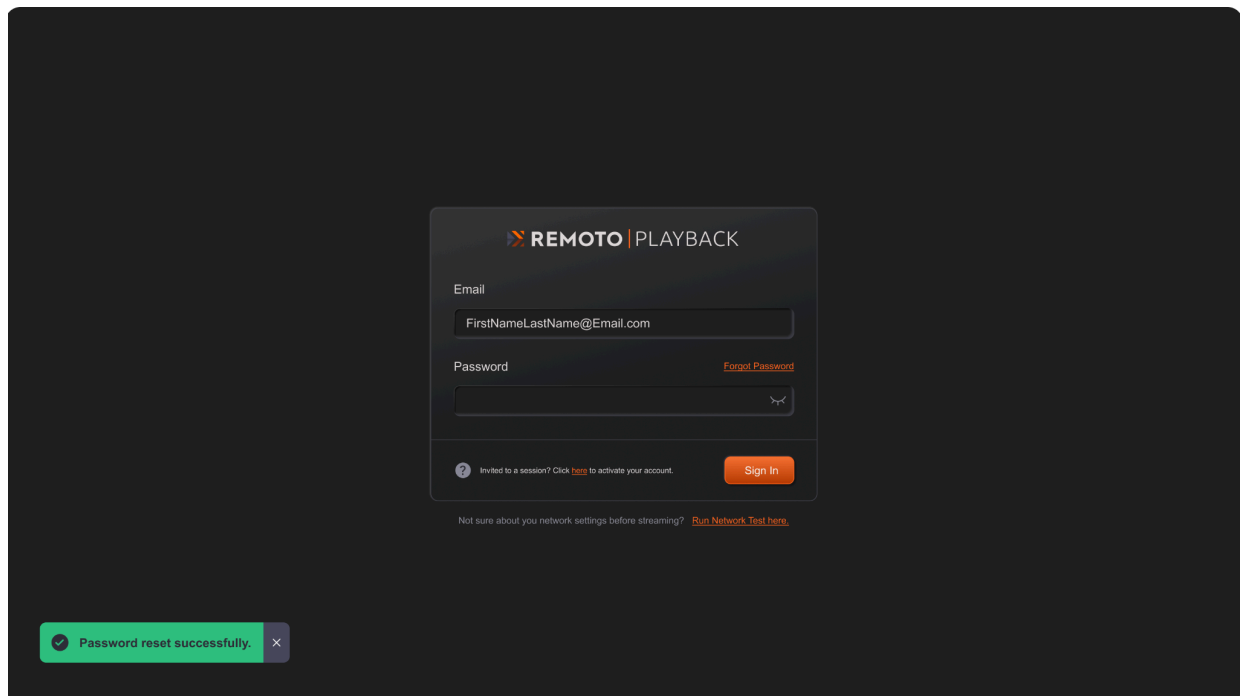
REMOTO | PLAYBACK

Email

FirstNameLastName@Email.com

Password

Forgot Password

Invited to a session? Click here to activate your account.

Sign In

Not sure about you network settings before streaming? Run Network Test here.

Password reset successfully.

×